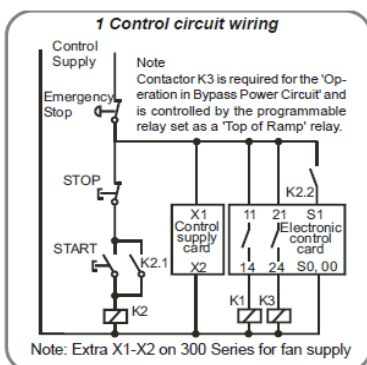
1 Control circuit wiring

Control Supply

Note
Contactor K3 is required for the 'Operation in Bypass Power Circuit' and is controlled by the programmable relay set as a 'Top of Ramp' relay.

Emergency Stop

STOP

K2.2

X1
Control supply card
X2

11 21 S1
Electronic control card
14 24 S0, 00

START

K2.1

K2

K1 K3

Note: Extra X1-X2 on 300 Series for fan supply